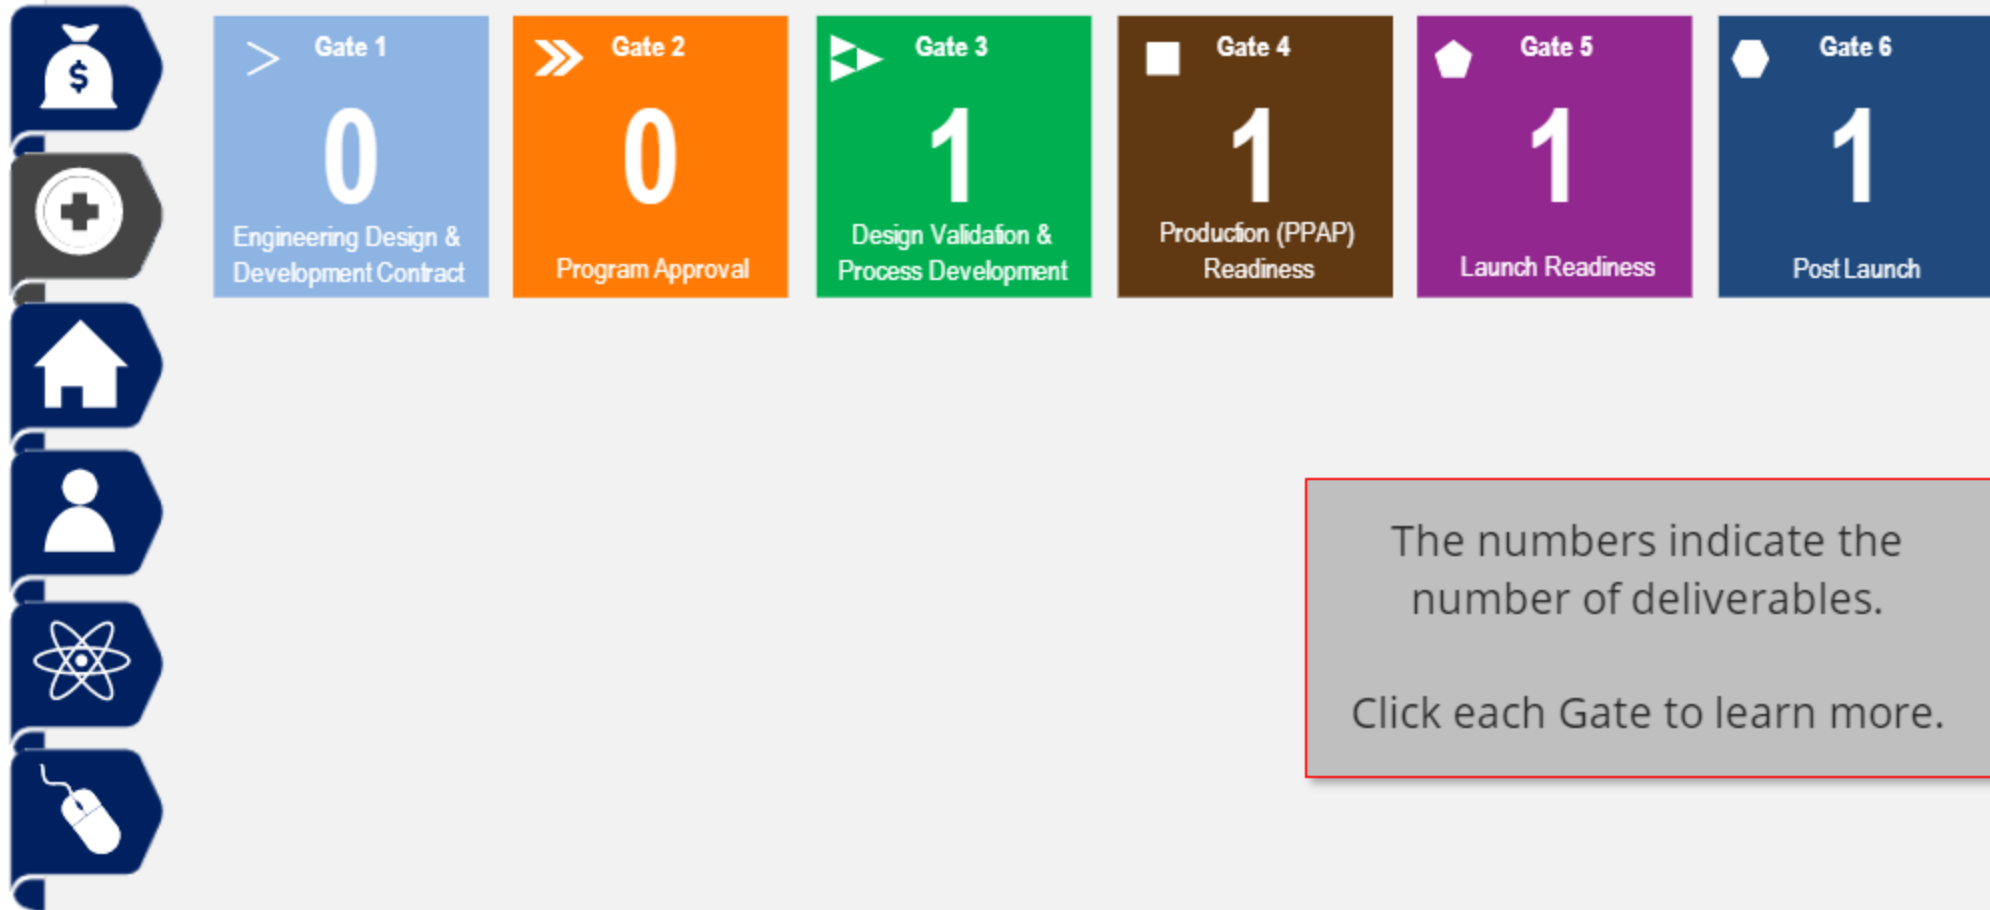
$

Gate 1
0
Engineering Design & Development Contract

Gate 2
0
Program Approval

Gate 3
1
Design Validation & Process Development

Gate 4
1
Production (PPAP) Readiness

Gate 5
1
Launch Readiness

Gate 6
1
Post Launch

The numbers indicate the number of deliverables.

Click each Gate to learn more.